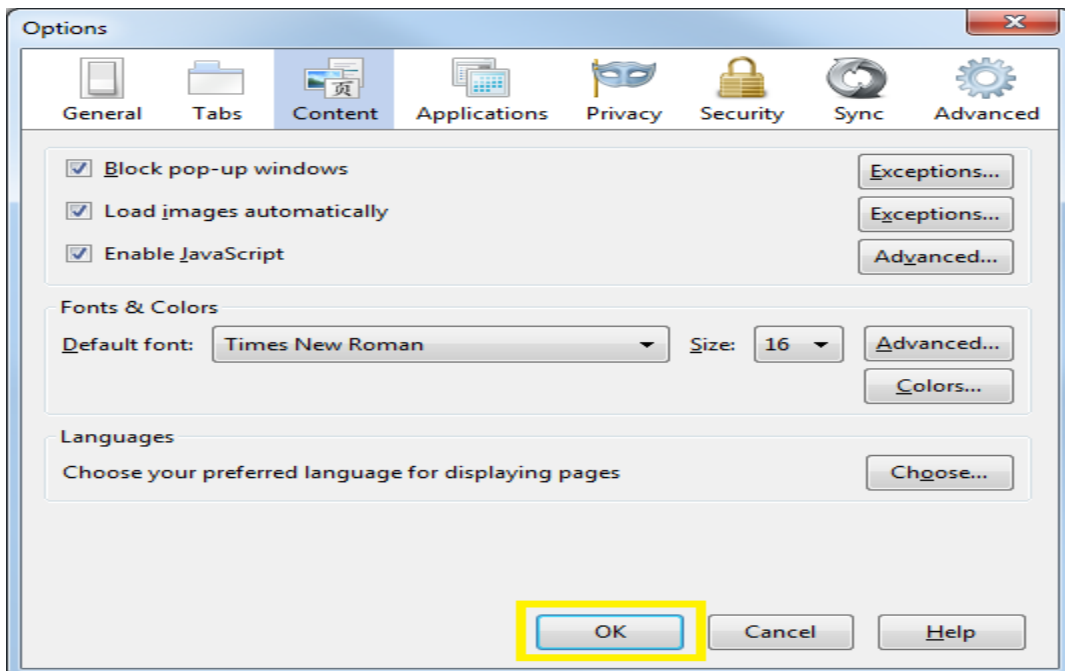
Options

General Tabs Content Applications Privacy Security Sync Advanced

Block pop-up windows Exceptions...

Load images automatically Exceptions...

Enable JavaScript Advanced...

Fonts & Colors

Default font: Times New Roman Size: 16 Advanced...

Colors...

Languages

Choose your preferred language for displaying pages Choose...

OK Cancel Help